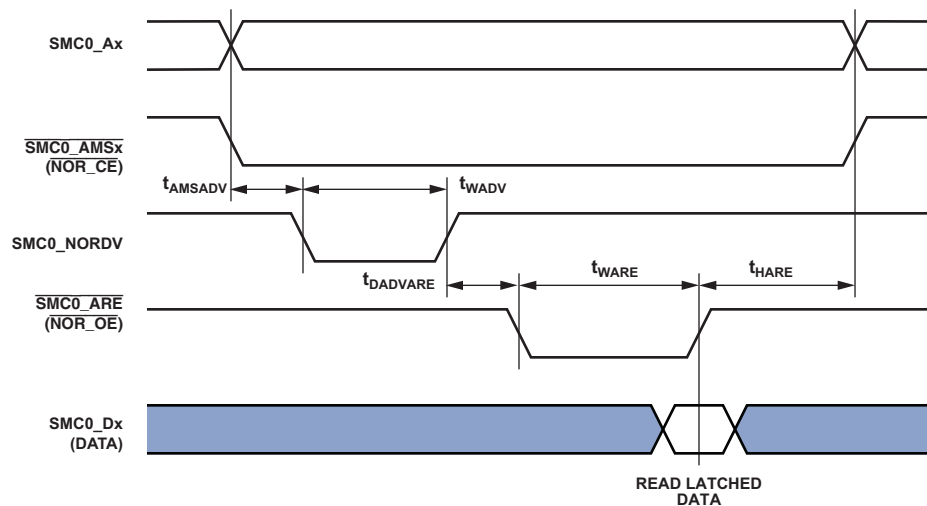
SMC0_Ax

$\overline{\text{SMC0\_AMSx}}$
$\overline{\text{(NOR\_CE)}}$

$t_{AMSADV}$

$t_{WADV}$

SMC0_NORDV

$t_{DADVARE}$

$t_{WARE}$

$t_{HARE}$

$\overline{\text{SMC0\_ARE}}$
$\overline{\text{(NOR\_OE)}}$

SMC0_Dx
(DATA)

READ LATCHED DATA